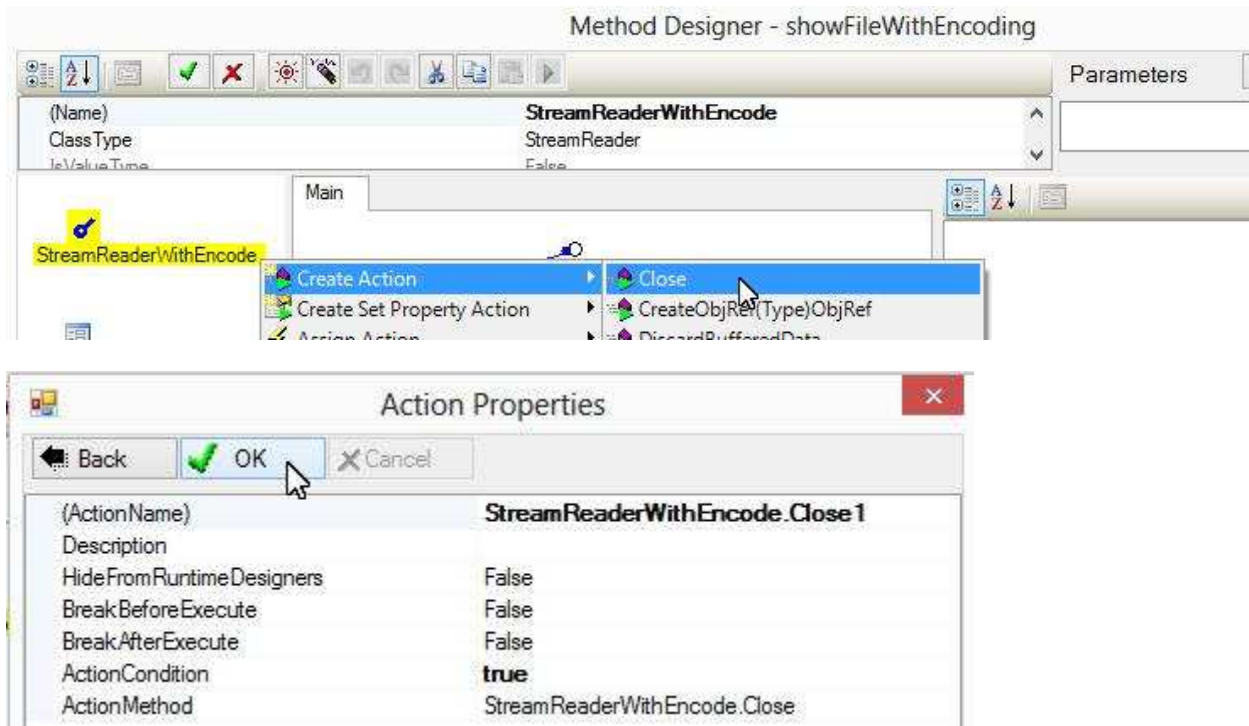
Method Designer - showFileWithEncoding

Parameters

| (Name) | StreamReaderWithEncode |
|---|---|
| ClassType | StreamReader |
| IsValueType | False |

Main

StreamReaderWithEncode

Create Action
Create Set Property Action
Assign Action

Close
CreateObjRef(Type)ObjRef
DiscardBufferedData

Action Properties

Back
OK
Cancel

| (ActionName) | StreamReaderWithEncode.Close1 |
|---|---|
| Description | |
| HideFromRuntimeDesigners | False |
| BreakBeforeExecute | False |
| BreakAfterExecute | False |
| ActionCondition | true |
| ActionMethod | StreamReaderWithEncode.Close |